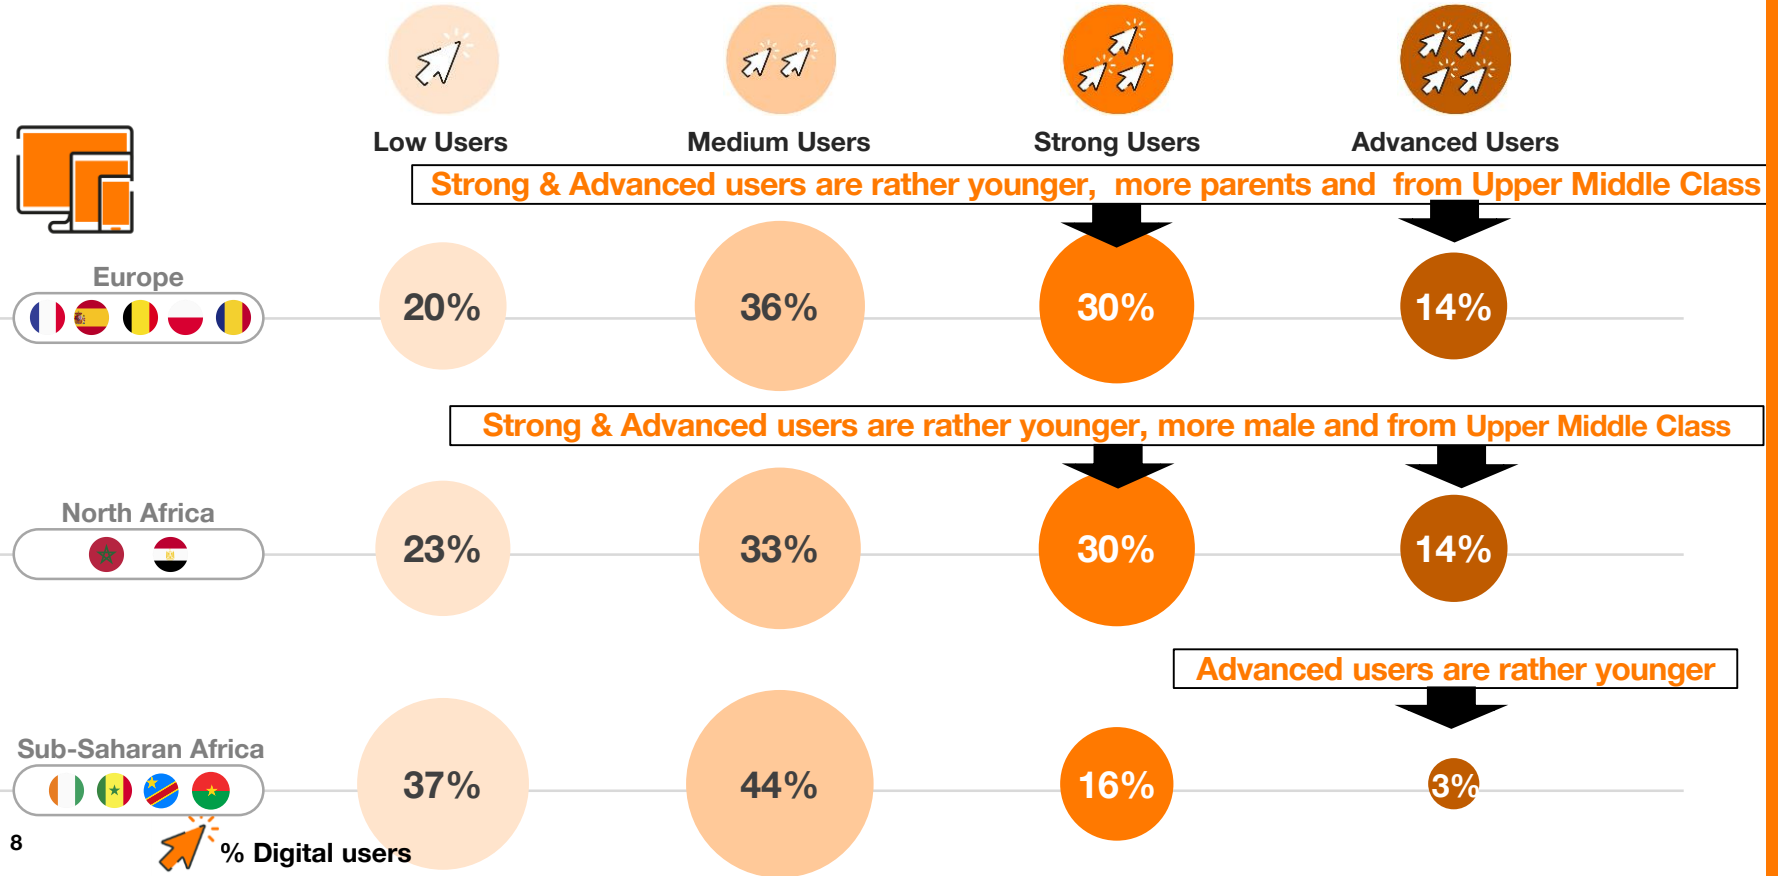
Low Users
Medium Users
Strong Users
Advanced Users

Strong & Advanced users are rather younger, more parents and from Upper Middle Class

Europe
20%
36%
30%
14%

Strong & Advanced users are rather younger, more male and from Upper Middle Class

North Africa
23%
33%
30%
14%

Advanced users are rather younger

Sub-Saharan Africa
37%
44%
16%
3%

8
% Digital users